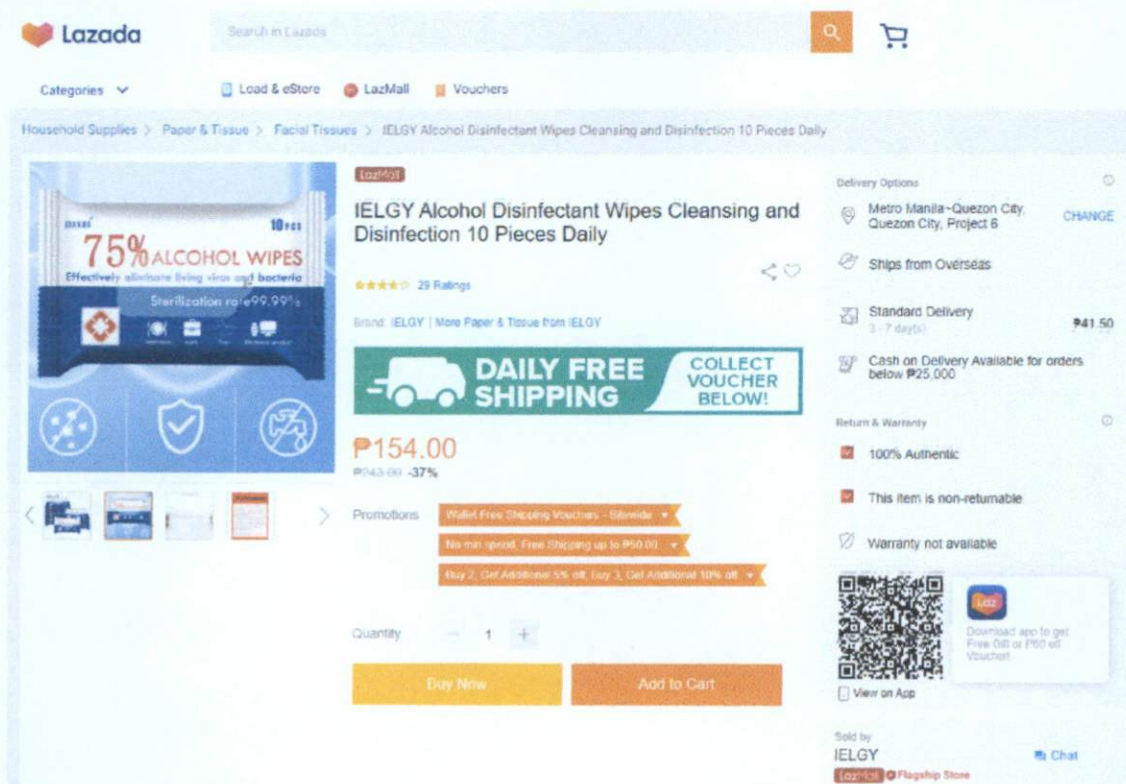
Lazada

Search in Lazada

Categories

Load & eStore

LazMall

Vouchers

Household Supplies > Paper & Tissue > Facial Tissues > IELGY Alcohol Disinfectant Wipes Cleansing and Disinfection 10 Pieces Daily

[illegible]

10PCS

75% ALCOHOL WIPES

Effectively eliminate living virus and bacteria

Sterilization rate99.99%

LazMall

IELGY Alcohol Disinfectant Wipes Cleansing and Disinfection 10 Pieces Daily

29 Ratings

Brand: IELGY | More Paper & Tissue from IELGY

DAILY FREE SHIPPING

COLLECT VOUCHER BELOW!

₱154.00

₱243.00 -37%

Promotions

Wallet Free Shipping Vouchers - Sitewide

No min spend, Free Shipping up to ₱50.00

Buy 2, Get Additional 5% off, buy 3, Get Additional 10% off

Quantity 1

Buy Now

Add to Cart

Delivery Options

Metro Manila~Quezon City, Quezon City, Project 6

CHANGE

Ships from Overseas

Standard Delivery

3 - 7 day(s)

₱41.50

Cash on Delivery Available for orders below ₱25,000

Return & Warranty

100% Authentic

This item is non-returnable

Warranty not available

Laz

Download app to get Free Gift or ₱50 off Voucher!

View on App

Sold by

IELGY

Chat

LazMall Flagship Store